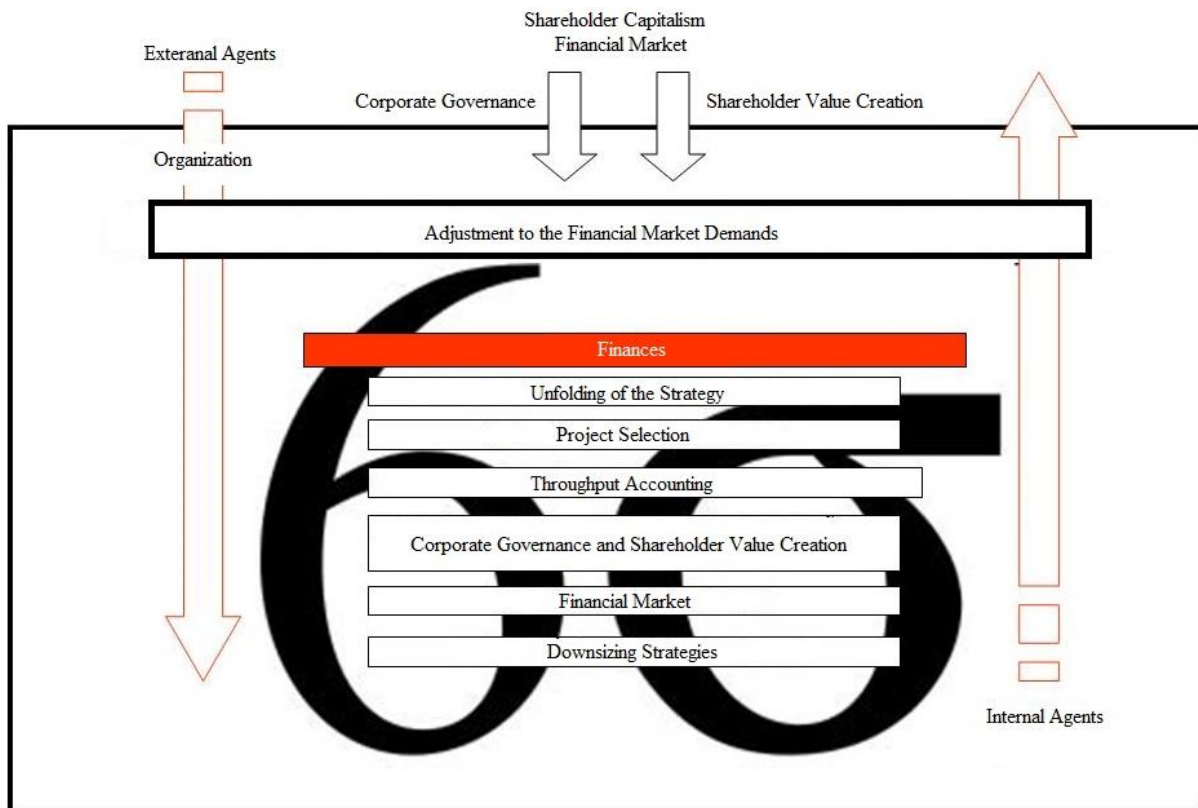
Shareholder Capitalism
Financial Market

Exteranal Agents

Corporate Governance

Shareholder Value Creation

Organization

Adjustment to the Financial Market Demands

Finances

Unfolding of the Strategy

Project Selection

Throughput Accounting

Corporate Governance and Shareholder Value Creation

Financial Market

Downsizing Strategies

Internal Agents